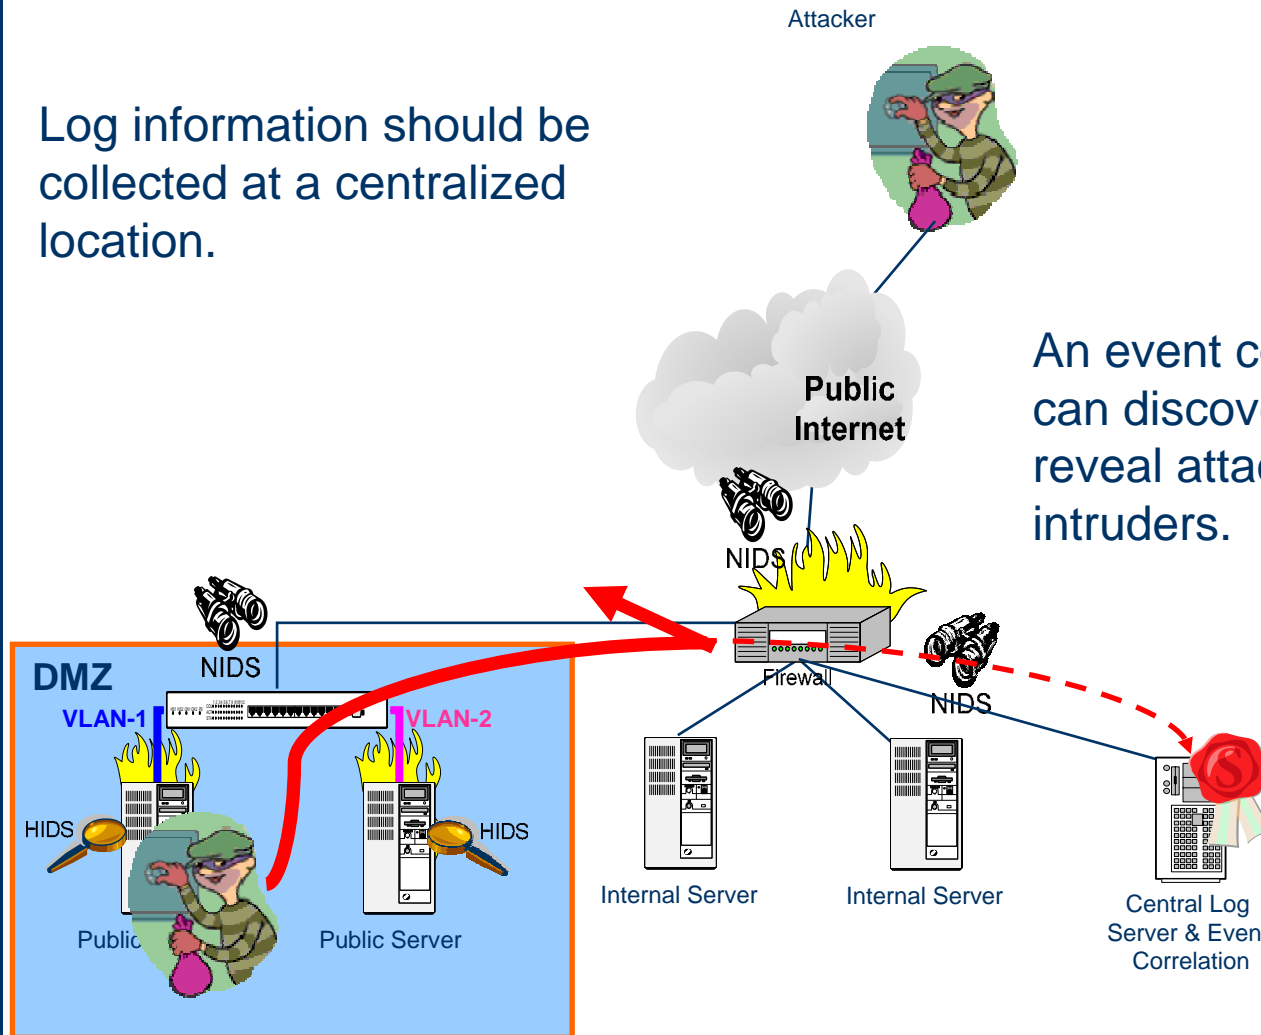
Attacker

Log information should be collected at a centralized location.

An event c
can discov
reveal atta
intruders.

Public Internet

NIDS

NIDS

Firewall

NIDS

DMZ

VLAN-1

VLAN-2

HIDS

HIDS

Public

Public Server

Internal Server

Internal Server

Central Log Server & Even Correlation